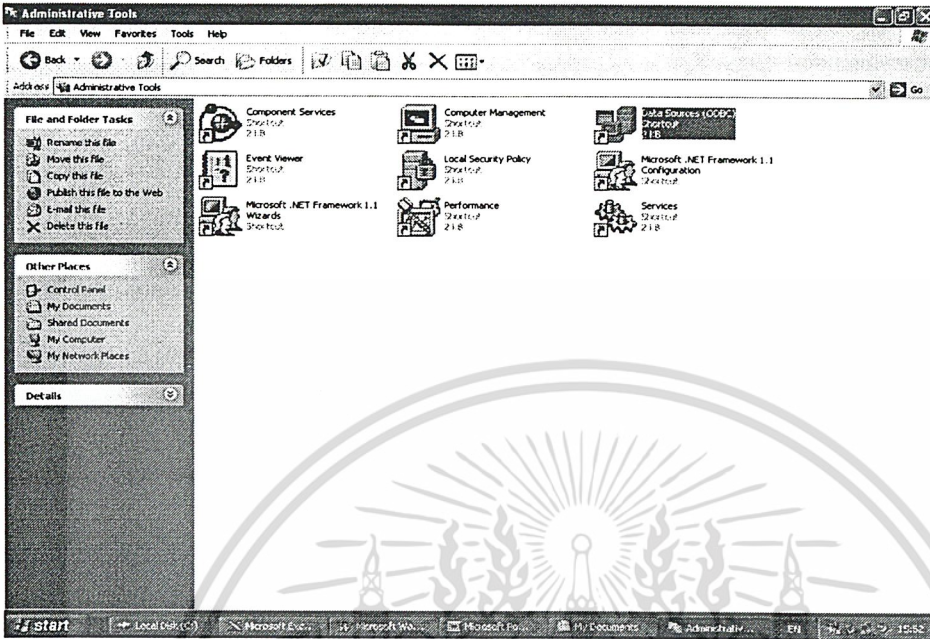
Administrative Tools

File Edit View Favorites Tools Help

Back Search Folders

Address Administrative Tools Go

File and Folder Tasks

Rename this file
Move this file
Copy this file
Publish this file to the Web
E-mail this file
Delete this file

Other Places

Control Panel
My Documents
Shared Documents
My Computer
My Network Places

Details

Component Services
Shortcut
2 KB

Computer Management
Shortcut
2 KB

Data Sources (ODBC)
Shortcut
2 KB

Event Viewer
Shortcut
2 KB

Local Security Policy
Shortcut
2 KB

Microsoft .NET Framework 1.1 Configuration
Shortcut

Microsoft .NET Framework 1.1 Wizards
Shortcut

Performance
Shortcut
2 KB

Services
Shortcut
2 KB

start Local Disk (C:) Microsoft Exc... Microsoft Wo... Microsoft Po... My Documents Administrativ... EN 15:52